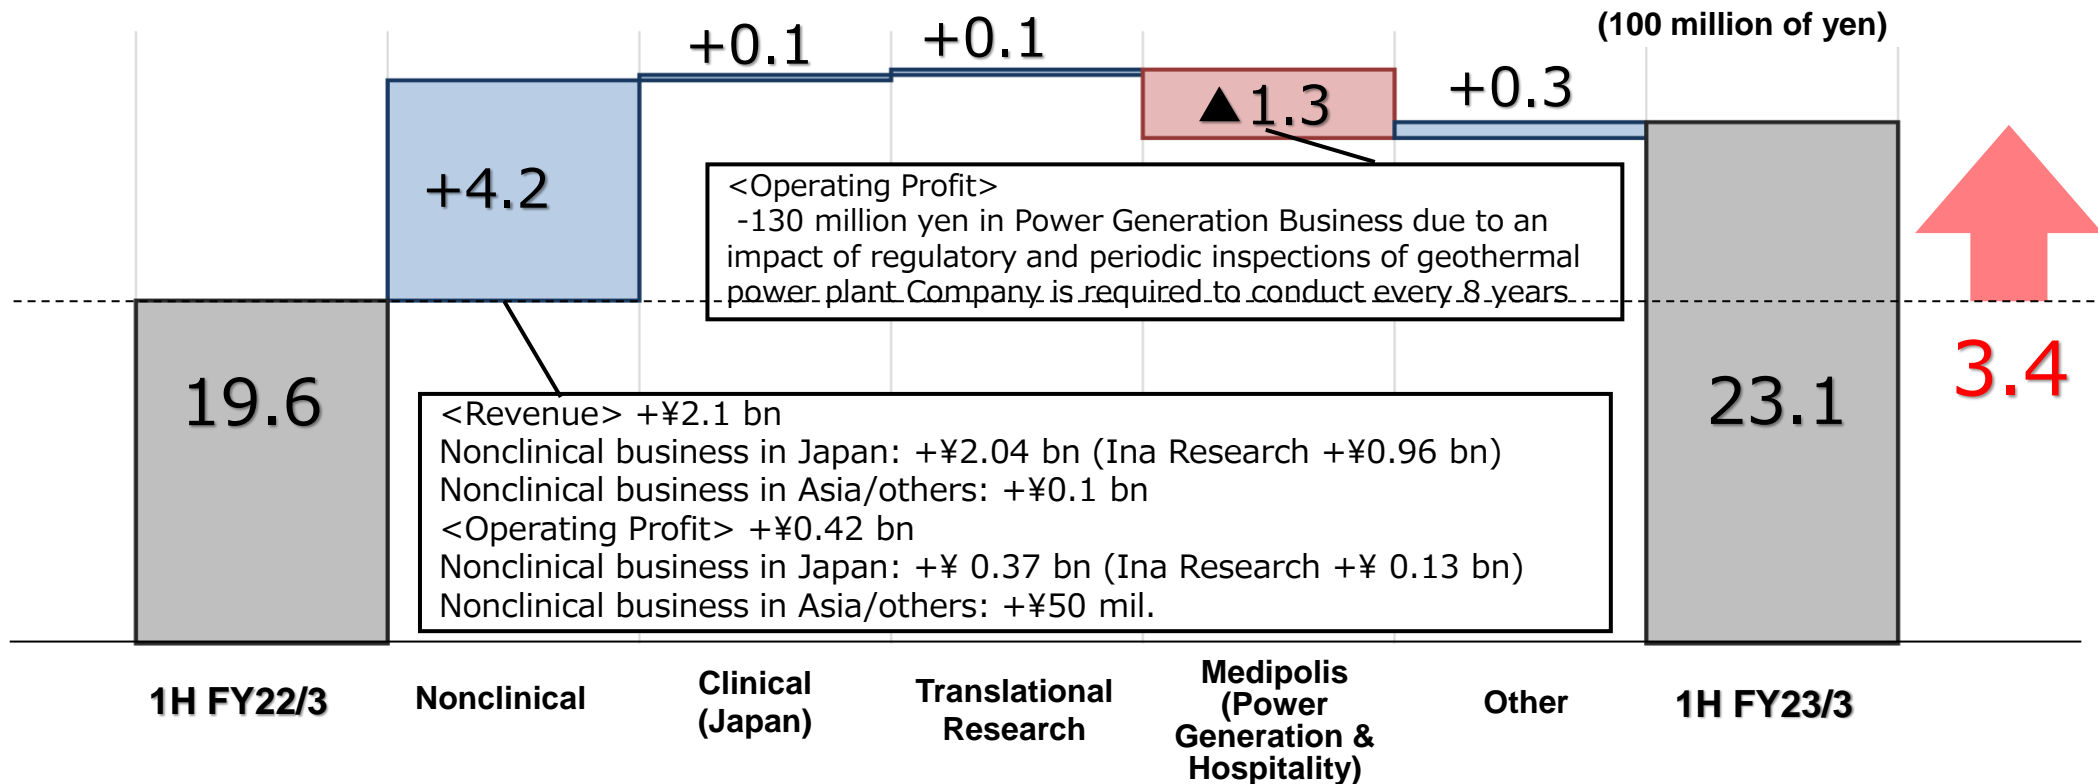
(100 million of yen)

+0.1

+0.1

▲1.3

+0.3

+4.2

<Operating Profit>
-130 million yen in Power Generation Business due to an impact of regulatory and periodic inspections of geothermal power plant Company is required to conduct every 8 years

19.6

23.1

3.4

<Revenue> +¥2.1 bn
Nonclinical business in Japan: +¥2.04 bn (Ina Research +¥0.96 bn)
Nonclinical business in Asia/others: +¥0.1 bn
<Operating Profit> +¥0.42 bn
Nonclinical business in Japan: +¥ 0.37 bn (Ina Research +¥ 0.13 bn)
Nonclinical business in Asia/others: +¥50 mil.

1H FY22/3

Nonclinical

Clinical (Japan)

Translational Research

Medipolis (Power Generation & Hospitality)

Other

1H FY23/3